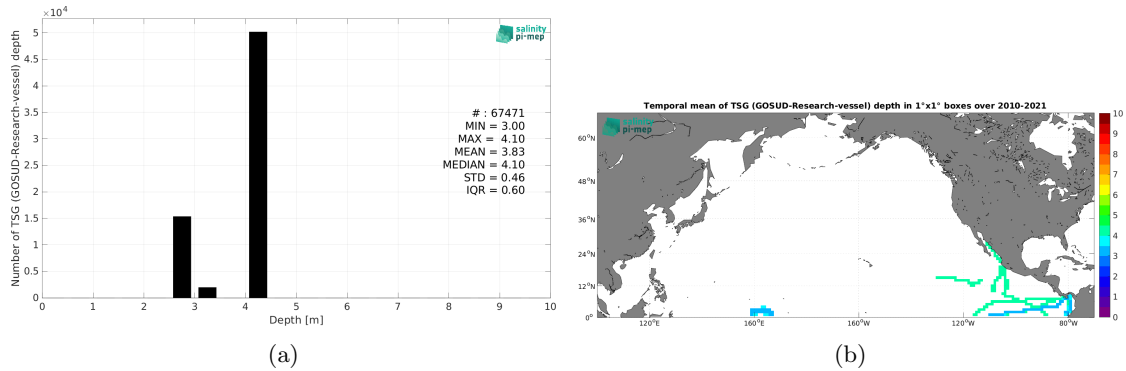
$\times10^4$
5
4.5
4
3.5
3
2.5
2
1.5
1
0.5
0
Number of TSG (GOSUD-Research-vessel) depth
salinity pi-mep
# : 67471
MIN = 3.00
MAX = 4.10
MEAN = 3.83
MEDIAN = 4.10
STD = 0.46
IQR = 0.60
0 1 2 3 4 5 6 7 8 9 10
Depth [m]
(a)

Temporal mean of TSG (GOSUD-Research-vessel) depth in 1°x1° boxes over 2010-2021
salinity pi-mep
60°N
48°N
36°N
24°N
12°N
0°
120°E 160°E 160°W 120°W 80°W
10
9
8
7
6
5
4
3
2
1
0
(b)